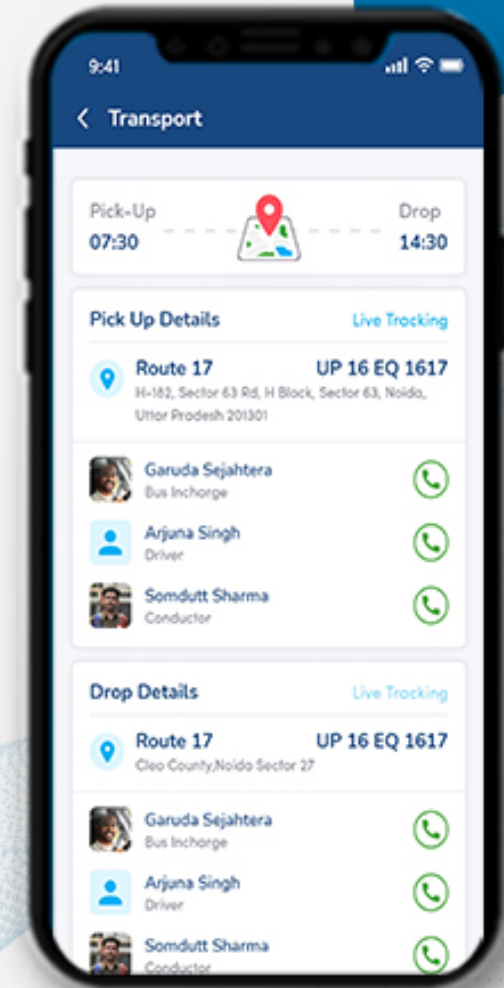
9:41

Transport

Pick-Up
07:30

Drop
14:30

Pick Up Details
Live Tracking

Route 17
UP 16 EQ 1617
H-182, Sector 63 Rd, H Block, Sector 63, Noida, Uttar Pradesh 201301

Garuda Sejahtera
Bus Incharge

Arjuna Singh
Driver

Somdutt Sharma
Conductor

Drop Details
Live Tracking

Route 17
UP 16 EQ 1617
Cleo County,Noida Sector 27

Garuda Sejahtera
Bus Incharge

Arjuna Singh
Driver

Somdutt Sharma
Conductor